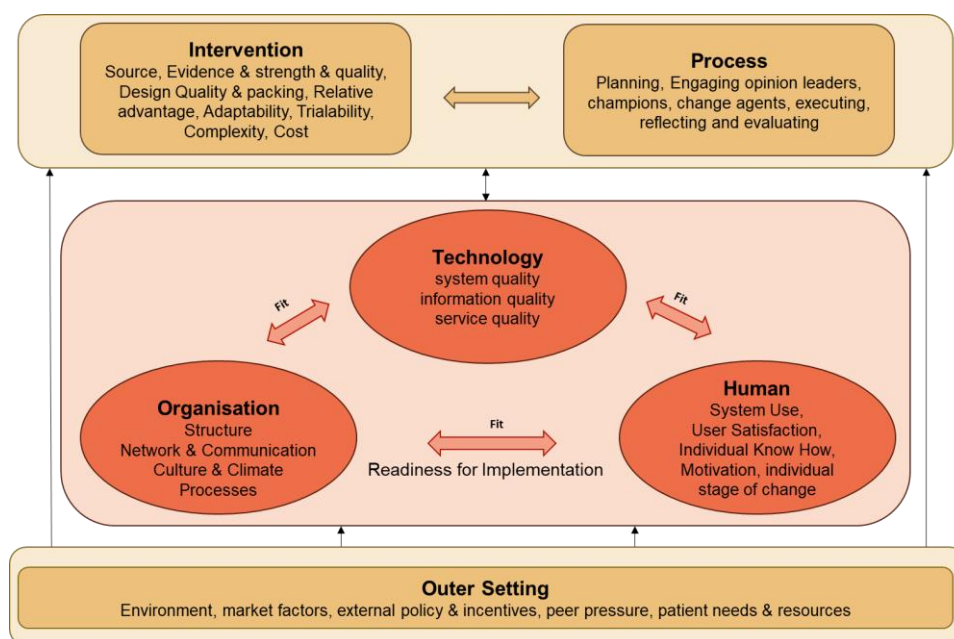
Intervention
Source, Evidence & strength & quality, Design Quality & packing, Relative advantage, Adaptability, Trialability, Complexity, Cost

Process
Planning, Engaging opinion leaders, champions, change agents, executing, reflecting and evaluating

Technology
system quality
information quality
service quality

Fit

Fit

Organisation
Structure
Network & Communication
Culture & Climate
Processes

Fit

Readiness for Implementation

Human
System Use,
User Satisfaction,
Individual Know How,
Motivation, individual stage of change

Outer Setting
Environment, market factors, external policy & incentives, peer pressure, patient needs & resources